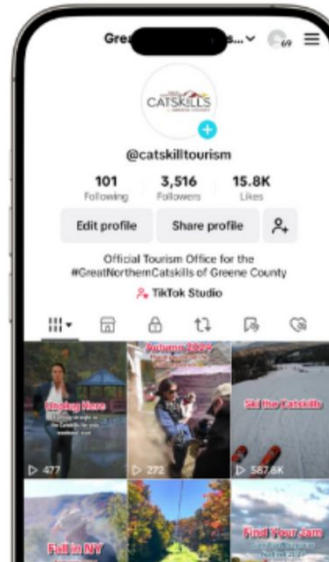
Grea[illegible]s... 69

CATSKILLS

@catskilltourism

101 Following
3,516 Followers
15.8K Likes

Edit profile
Share profile

Official Tourism Office for the #GreatNorthernCatskills of Greene County

TikTok Studio

Staying Here
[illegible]
477

Autumn 2024
272

Ski the Catskills
587.6K

Fall in NY

Find Your Zen